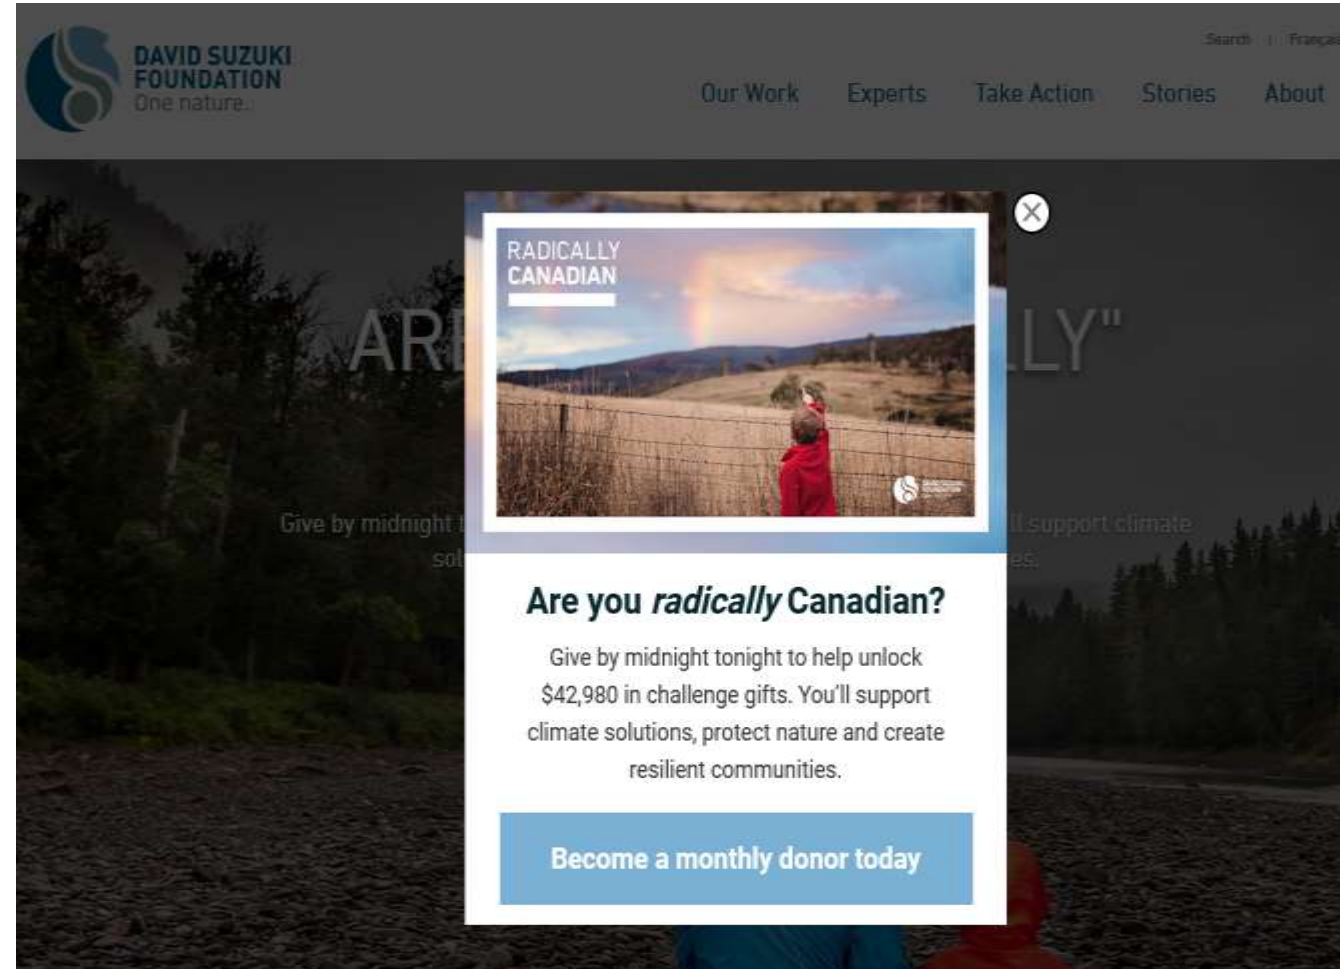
DAVID SUZUKI FOUNDATION
One nature.

Search | Françai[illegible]

Our Work Experts Take Action Stories About

"ARE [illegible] LY"

Give by midnight t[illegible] ll support climate sol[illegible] es.

RADICALLY CANADIAN

Are you *radically* Canadian?

Give by midnight tonight to help unlock $42,980 in challenge gifts. You'll support climate solutions, protect nature and create resilient communities.

Become a monthly donor today